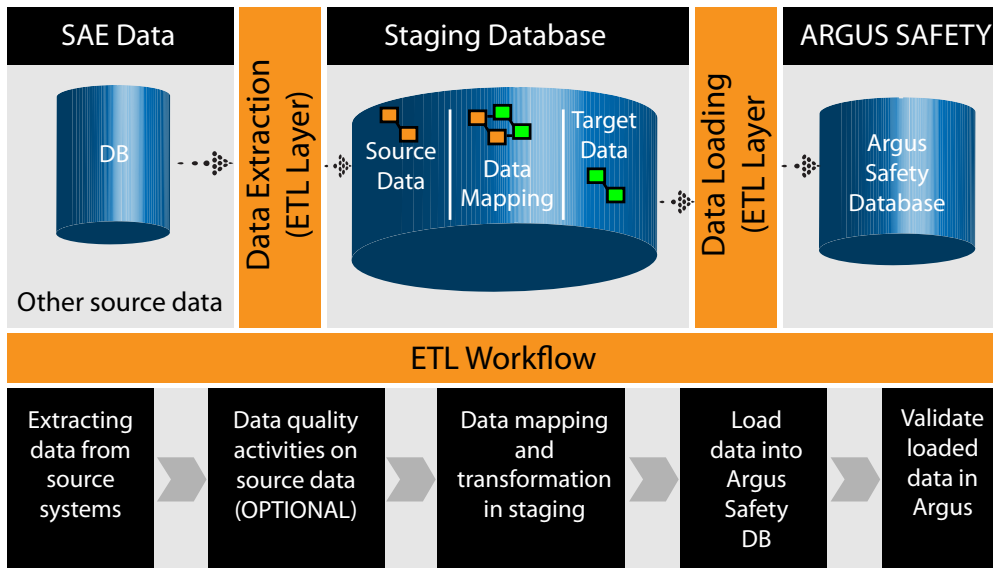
SAE Data

DB

Other source data

Data Extraction (ETL Layer)

Staging Database

Source Data

Data Mapping

Target Data

Data Loading (ETL Layer)

ARGUS SAFETY

Argus Safety Database

ETL Workflow

Extracting data from source systems

Data quality activities on source data (OPTIONAL)

Data mapping and transformation in staging

Load data into Argus Safety DB

Validate loaded data in Argus